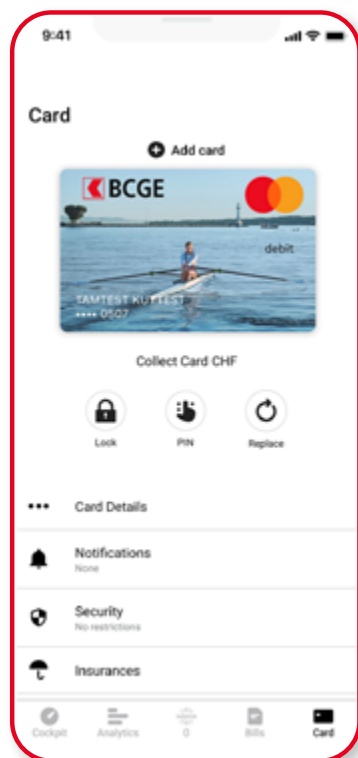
9:41

Card

Add card

BCGE

debit

TAMTEST KUTTEST
•••• 0507

Collect Card CHF

Lock

PIN

Replace

Card Details

Notifications
None

Security
No restrictions

Insurances

Cockpit

Analytics

0

Bills

Card